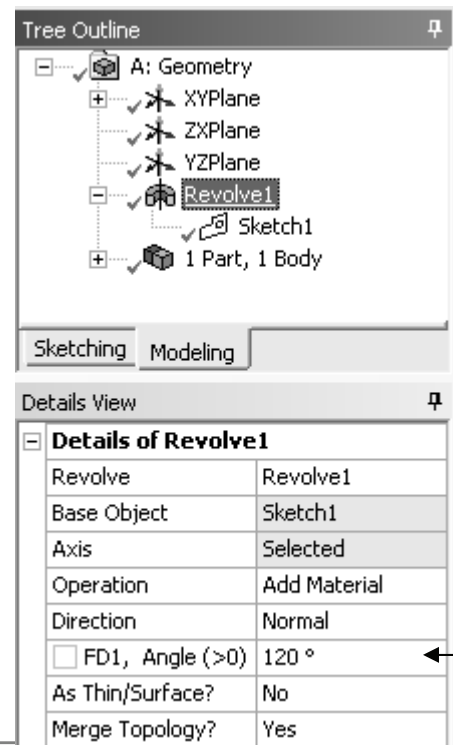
Tree Outline

A: Geometry
XYPlane
ZXPlane
YZPlane
Revolve1
Sketch1
1 Part, 1 Body

Sketching Modeling

Details View

| Details of Revolve1 | |
|---|---|
| Revolve | Revolve1 |
| Base Object | Sketch1 |
| Axis | Selected |
| Operation | Add Material |
| Direction | Normal |
| FD1, Angle (>0) | 120 ° |
| As Thin/Surface? | No |
| Merge Topology? | Yes |